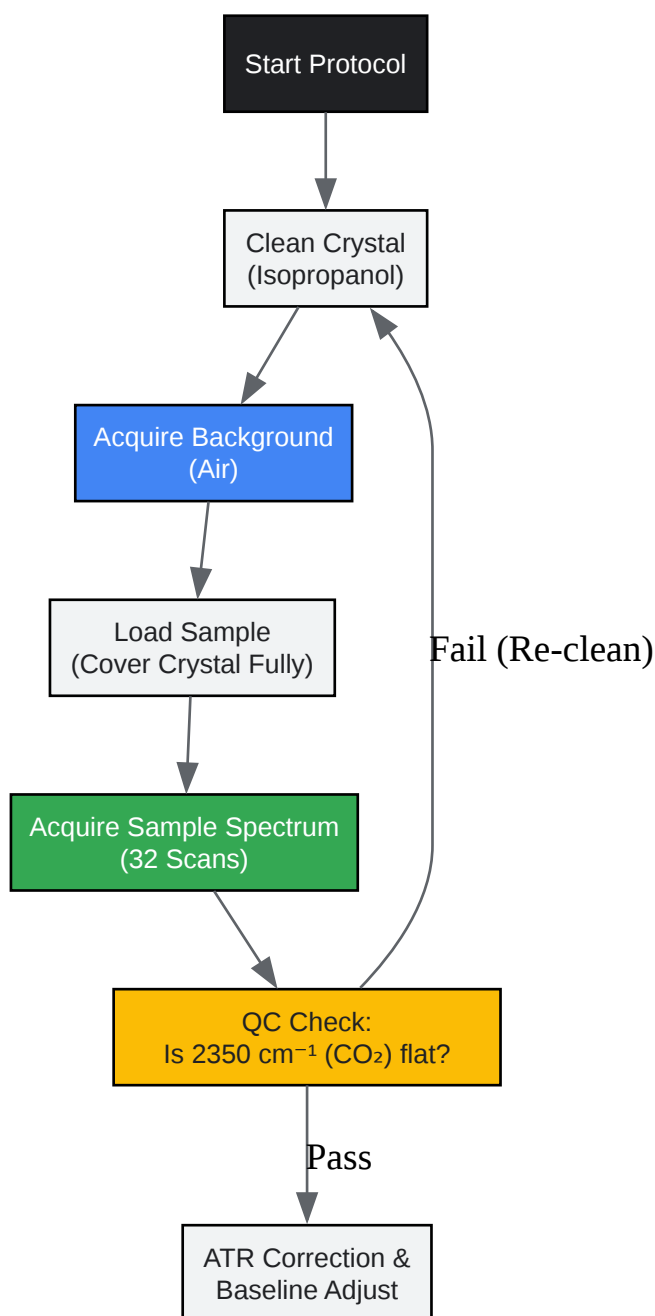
Start Protocol

Clean Crystal (Isopropanol)

Acquire Background (Air)

Load Sample (Cover Crystal Fully)

Acquire Sample Spectrum (32 Scans)

QC Check: Is 2350 $cm^{-1}$ ($CO_2$) flat?

Fail (Re-clean)

Pass

ATR Correction & Baseline Adjust